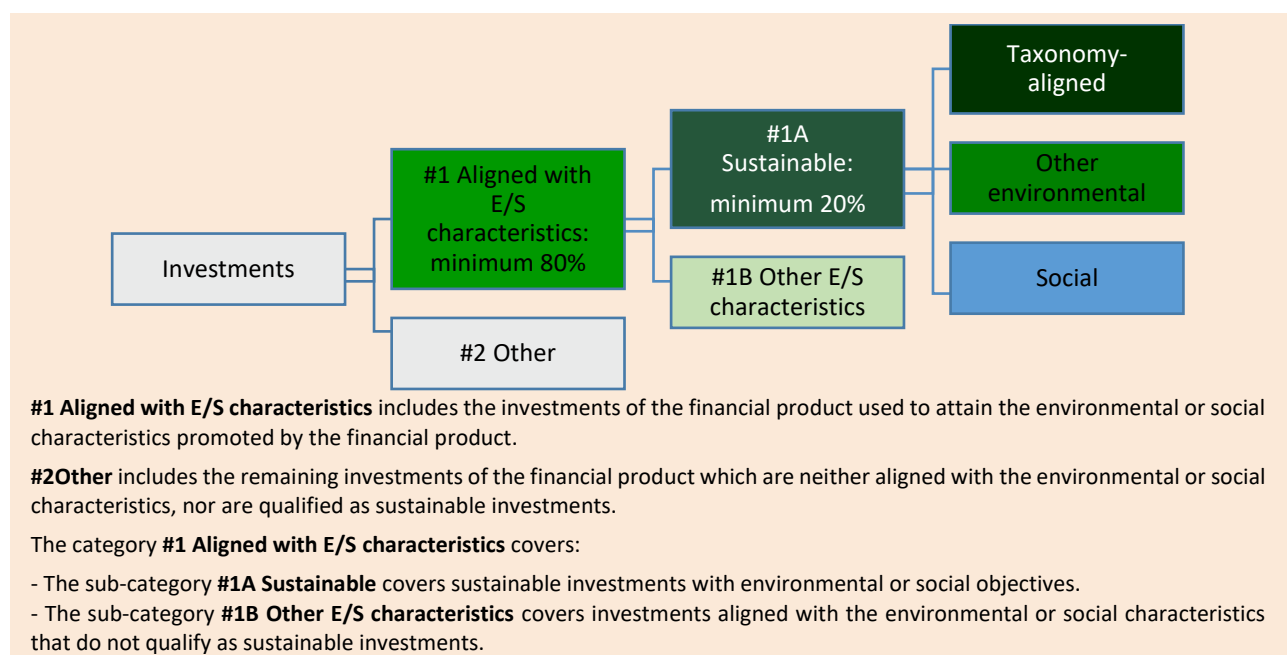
Investments

#1 Aligned with E/S characteristics: minimum 80%

#2 Other

#1A Sustainable: minimum 20%

#1B Other E/S characteristics

Taxonomy-aligned

Other environmental

Social

**#1 Aligned with E/S characteristics** includes the investments of the financial product used to attain the environmental or social characteristics promoted by the financial product.

**#2Other** includes the remaining investments of the financial product which are neither aligned with the environmental or social characteristics, nor are qualified as sustainable investments.

The category **#1 Aligned with E/S characteristics** covers:

- The sub-category **#1A Sustainable** covers sustainable investments with environmental or social objectives.
- The sub-category **#1B Other E/S characteristics** covers investments aligned with the environmental or social characteristics that do not qualify as sustainable investments.